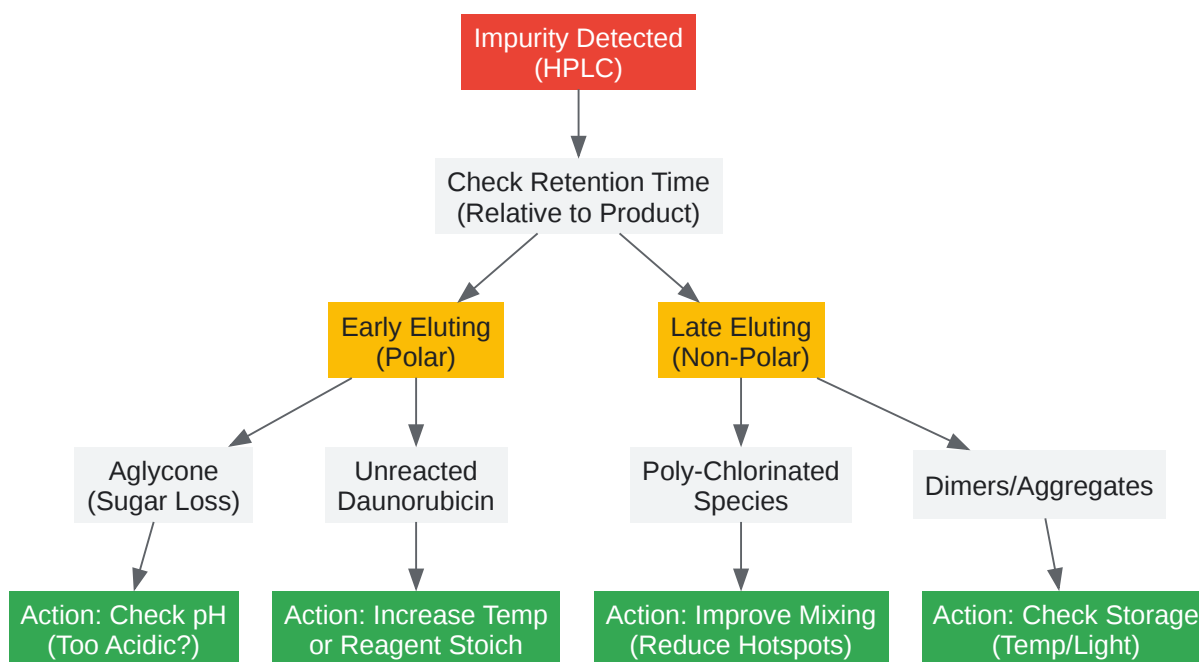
Impurity Detected (HPLC)

Check Retention Time (Relative to Product)

Early Eluting (Polar)

Late Eluting (Non-Polar)

Aglycone (Sugar Loss)

Unreacted Daunorubicin

Poly-Chlorinated Species

Dimers/Aggregates

Action: Check pH (Too Acidic?)

Action: Increase Temp or Reagent Stoich

Action: Improve Mixing (Reduce Hotspots)

Action: Check Storage (Temp/Light)